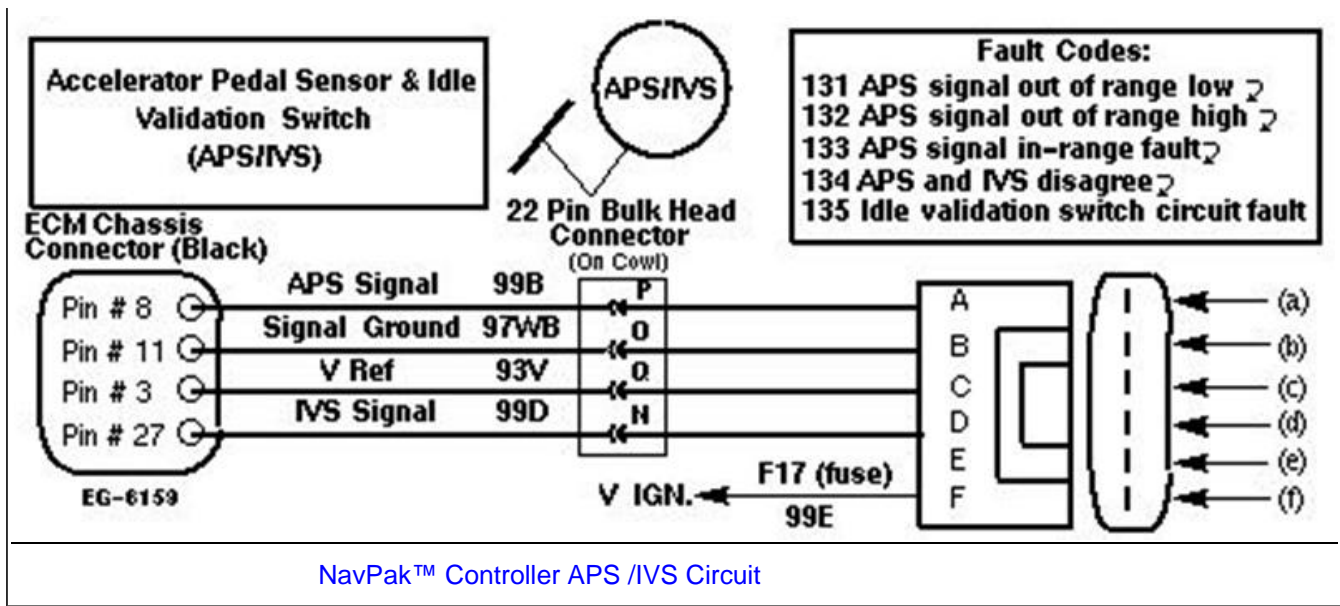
Accelerator Pedal Sensor & Idle Validation Switch (APS/IVS)

APS/IVS

Fault Codes:
131 APS signal out of range low
132 APS signal out of range high
133 APS signal in-range fault
134 APS and IVS disagree
135 Idle validation switch circuit fault

ECM Chassis Connector (Black)

22 Pin Bulk Head Connector
(On Cowl)

Pin # 8
Pin # 11
Pin # 3
Pin # 27

APS Signal 99B
Signal Ground 97WB
V Ref 93V
IVS Signal 99D

P
O
Q
N

A
B
C
D
E
F

(a)
(b)
(c)
(d)
(e)
(f)

EG-6159

F17 (fuse)
V IGN.
99E

NavPak™ Controller APS /IVS Circuit